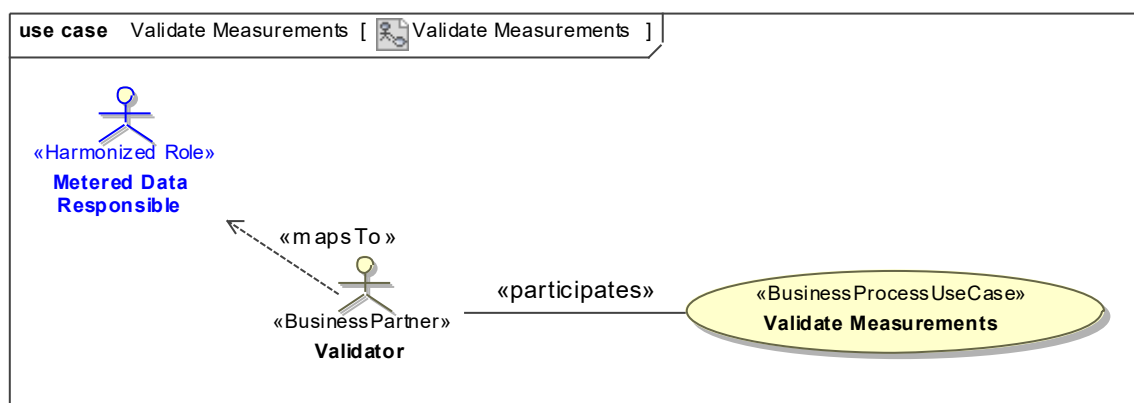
use case Validate Measurements [ Validate Measurements ]

«Harmonized Role»
Metered Data Responsible

«mapsTo»

«BusinessPartner»
Validator

«participates»

«BusinessProcessUseCase»
Validate Measurements